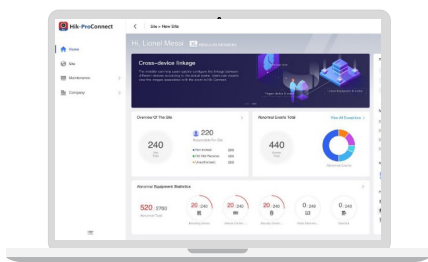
Hik-ProConnect

Site > New Site

Home

Site

Maintenance

Company

Hi, Lionel Messi

Cross-device linkage

Overview Of The Site

240

220

Abnormal Events Total

View All Exceptions >

440

Abnormal Equipment Statistics

520

20

20

20

0

0